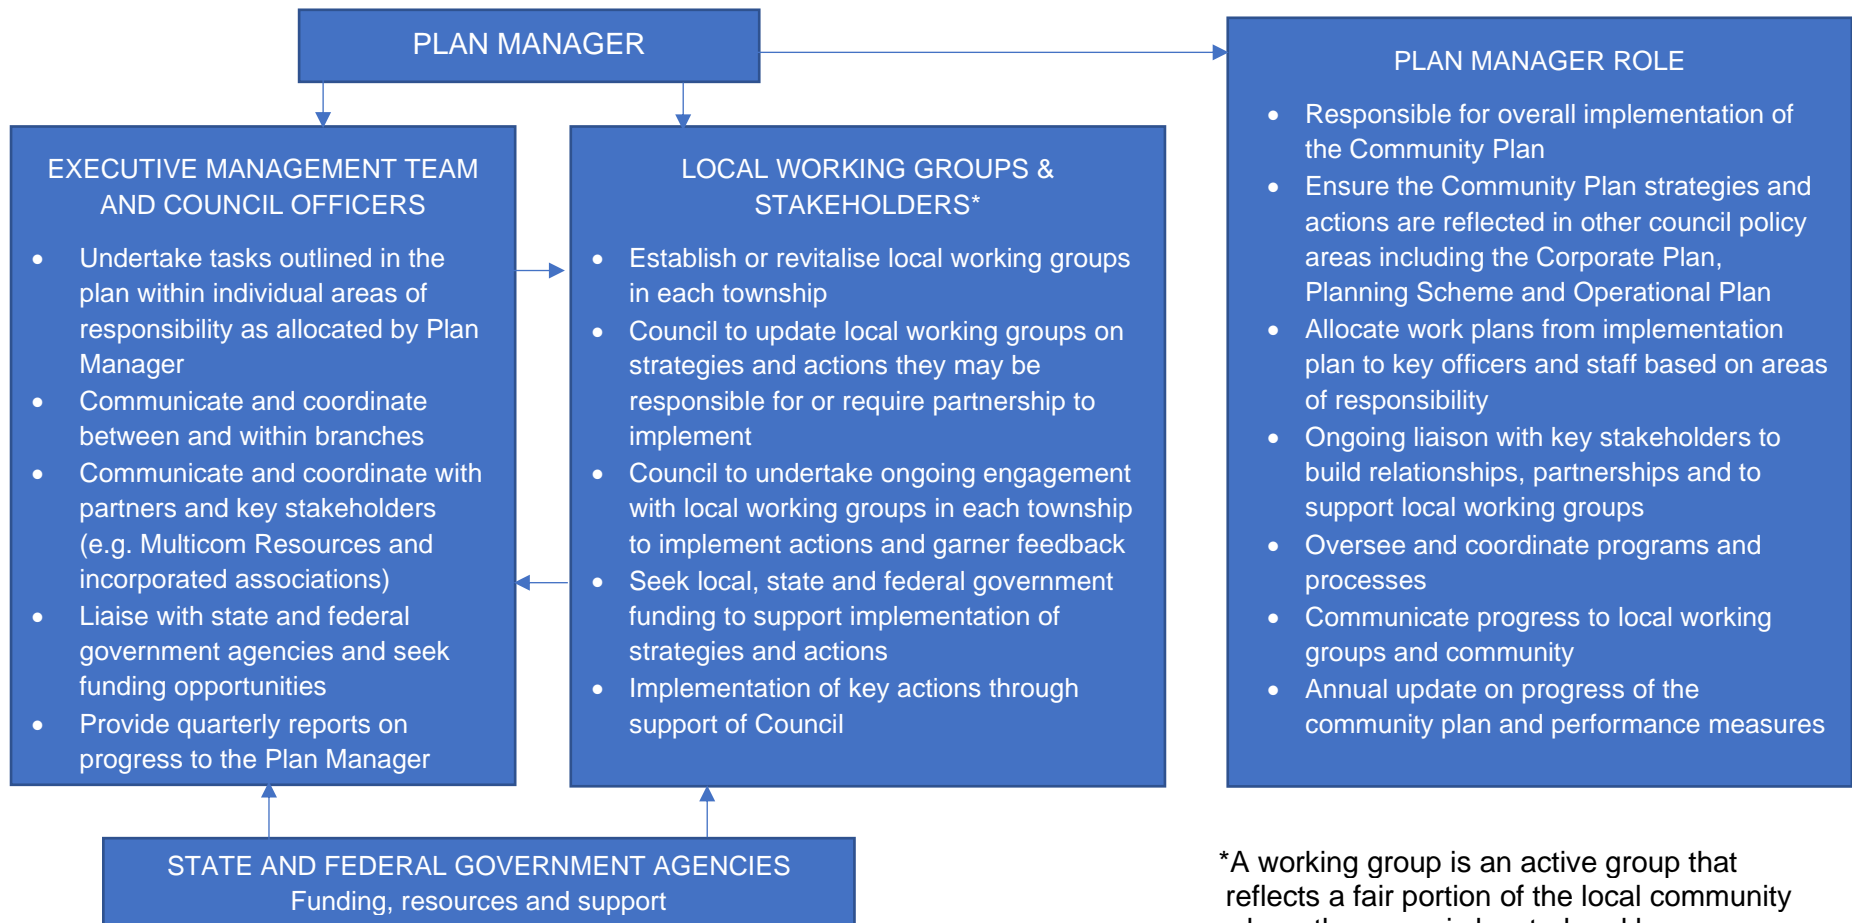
PLAN MANAGER

EXECUTIVE MANAGEMENT TEAM AND COUNCIL OFFICERS

- Undertake tasks outlined in the plan within individual areas of responsibility as allocated by Plan Manager
- Communicate and coordinate between and within branches
- Communicate and coordinate with partners and key stakeholders (e.g. Multicom Resources and incorporated associations)
- Liaise with state and federal government agencies and seek funding opportunities
- Provide quarterly reports on progress to the Plan Manager

LOCAL WORKING GROUPS & STAKEHOLDERS*

- Establish or revitalise local working groups in each township
- Council to update local working groups on strategies and actions they may be responsible for or require partnership to implement
- Council to undertake ongoing engagement with local working groups in each township to implement actions and garner feedback
- Seek local, state and federal government funding to support implementation of strategies and actions
- Implementation of key actions through support of Council

PLAN MANAGER ROLE

- Responsible for overall implementation of the Community Plan
- Ensure the Community Plan strategies and actions are reflected in other council policy areas including the Corporate Plan, Planning Scheme and Operational Plan
- Allocate work plans from implementation plan to key officers and staff based on areas of responsibility
- Ongoing liaison with key stakeholders to build relationships, partnerships and to support local working groups
- Oversee and coordinate programs and processes
- Communicate progress to local working groups and community
- Annual update on progress of the community plan and performance measures

STATE AND FEDERAL GOVERNMENT AGENCIES
Funding, resources and support

*A working group is an active group that reflects a fair portion of the local community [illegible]